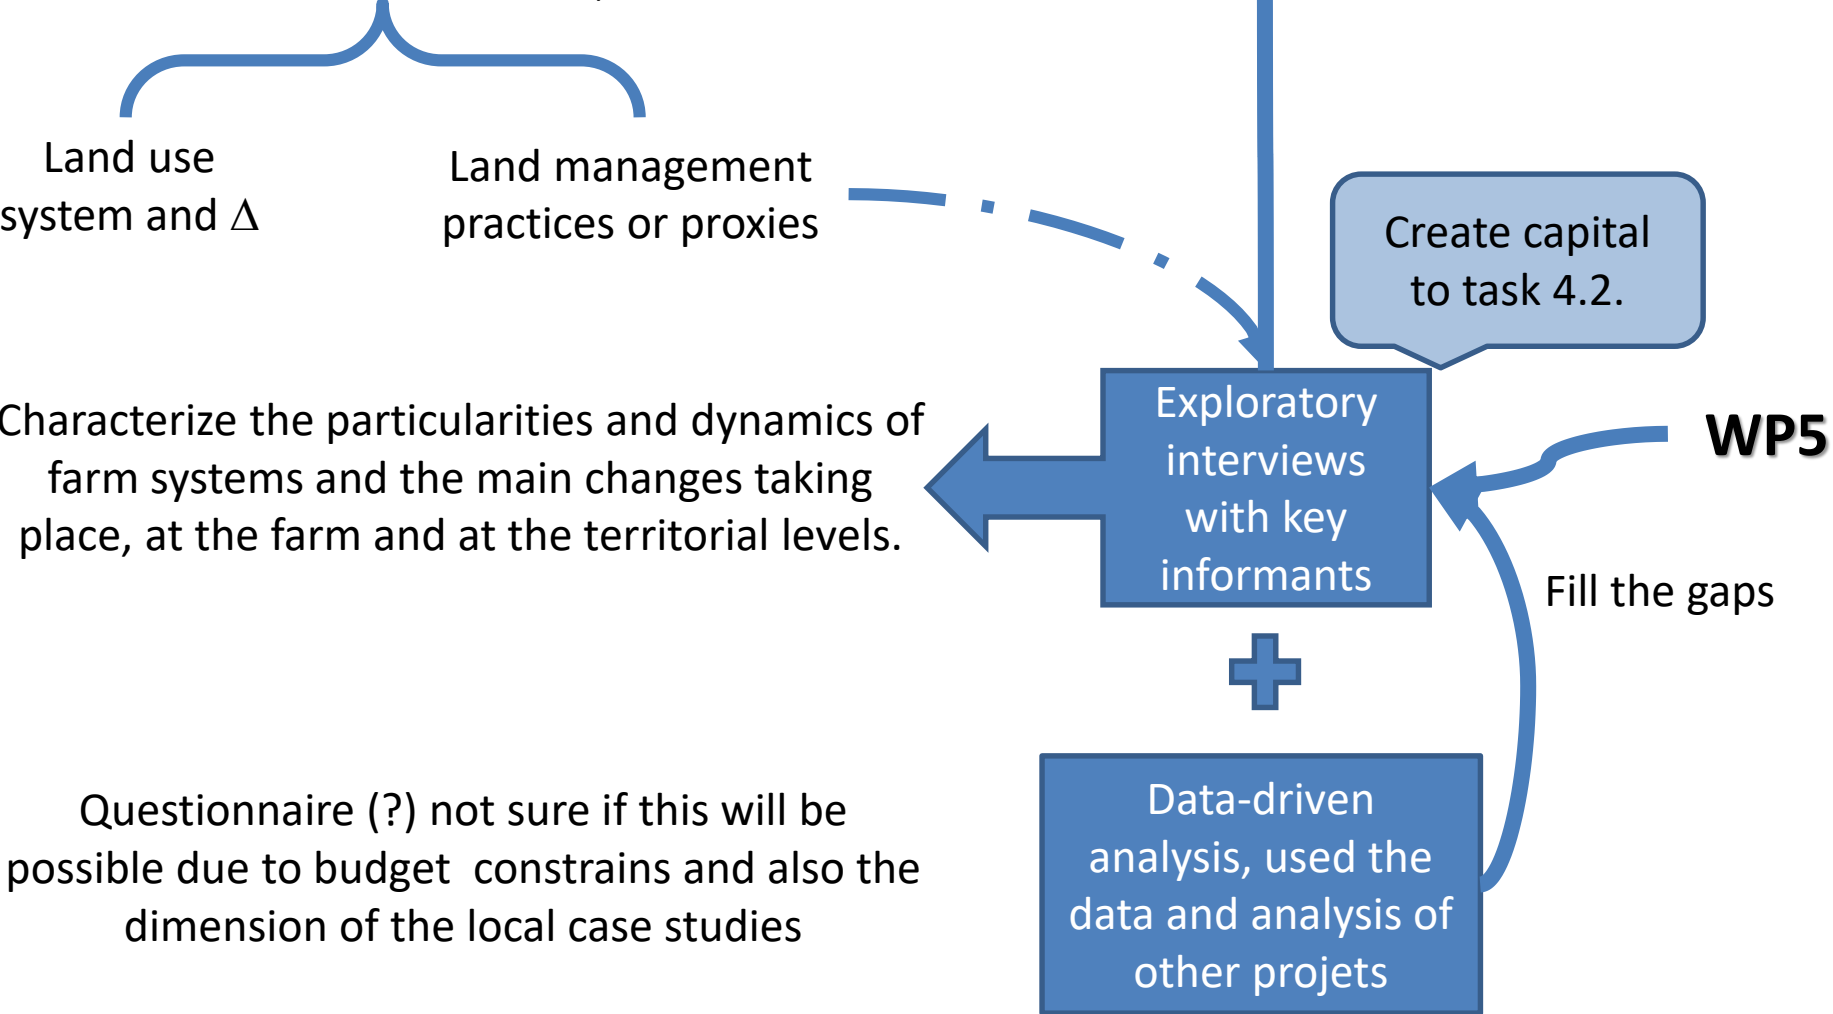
Land use system and $\Delta$

Land management practices or proxies

Create capital to task 4.2.

Characterize the particularities and dynamics of farm systems and the main changes taking place, at the farm and at the territorial levels.

Exploratory interviews with key informants

WP5

Fill the gaps

Questionnaire (?) not sure if this will be possible due to budget constrains and also the dimension of the local case studies

Data-driven analysis, used the data and analysis of other projets